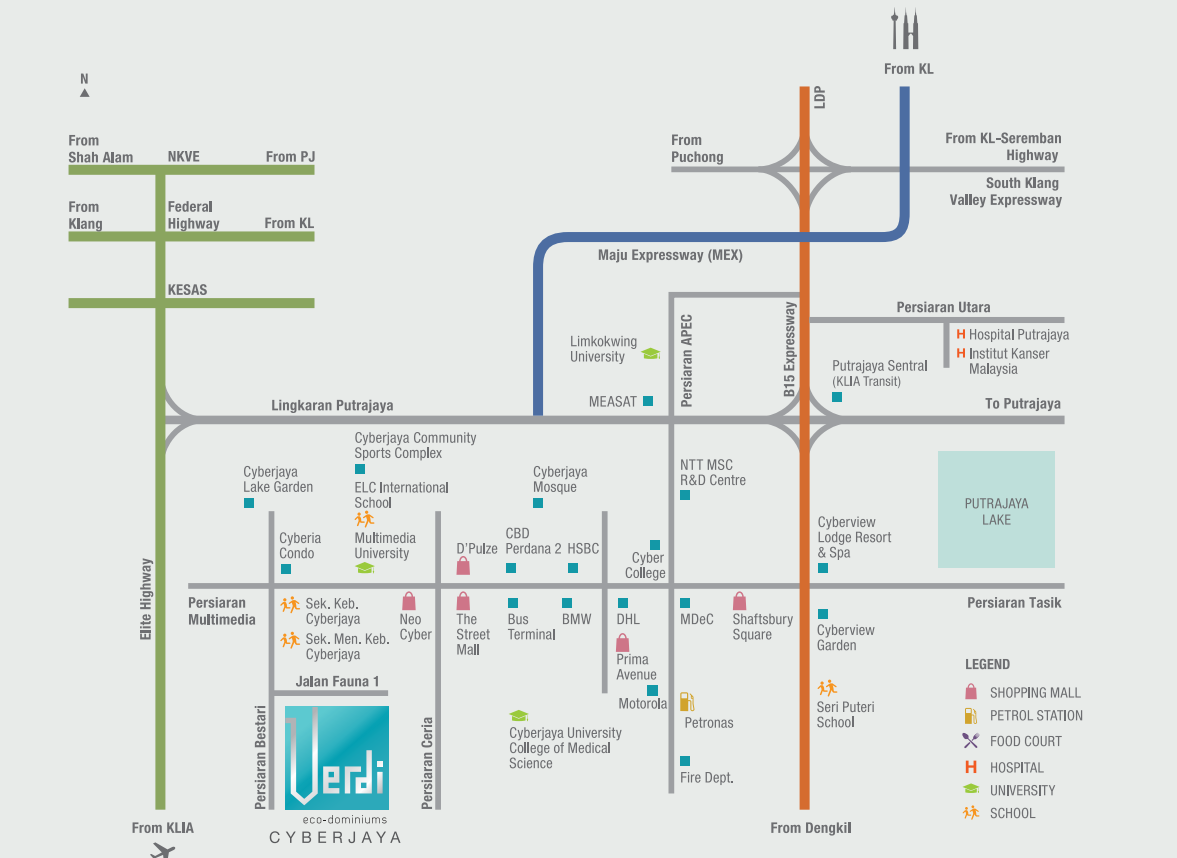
N

From KL

From Shah Alam
NKVE
From PJ
From Klang
Federal Highway
From KL
KESAS

From Puchong
LDP
From KL-Seremban Highway
South Klang Valley Expressway

Maju Expressway (MEX)

Persiaran Utara
H Hospital Putrajaya
H Institut Kanser Malaysia

Limkokwing University
Persiaran APEC
B15 Expressway
Putrajaya Sentral (KLIA Transit)
MEASAT

Lingkaran Putrajaya
To Putrajaya

Cyberjaya Community Sports Complex
Cyberjaya Lake Garden
ELC International School
Cyberjaya Mosque
NTT MSC R&D Centre
PUTRAJAYA LAKE
Cyberia Condo
Multimedia University
D'Pulze
CBD Perdana 2
HSBC
Cyber College
Cyberview Lodge Resort & Spa

Persiaran Multimedia
Sek. Keb. Cyberjaya
Sek. Men. Keb. Cyberjaya
Neo Cyber
The Street Mall
Bus Terminal
BMW
DHL
MDeC
Shaftsbury Square
Persiaran Tasik
Cyberview Garden
Prima Avenue
Motorola
Jalan Fauna 1
Elite Highway
Persiaran Bestari
Persiaran Ceria
Cyberjaya University College of Medical Science
Petronas
Seri Puteri School
Fire Dept.

Verdi
eco-dominiums
CYBERJAYA

LEGEND
SHOPPING MALL
PETROL STATION
FOOD COURT
H HOSPITAL
UNIVERSITY
SCHOOL

From KLIA
From Dengkil